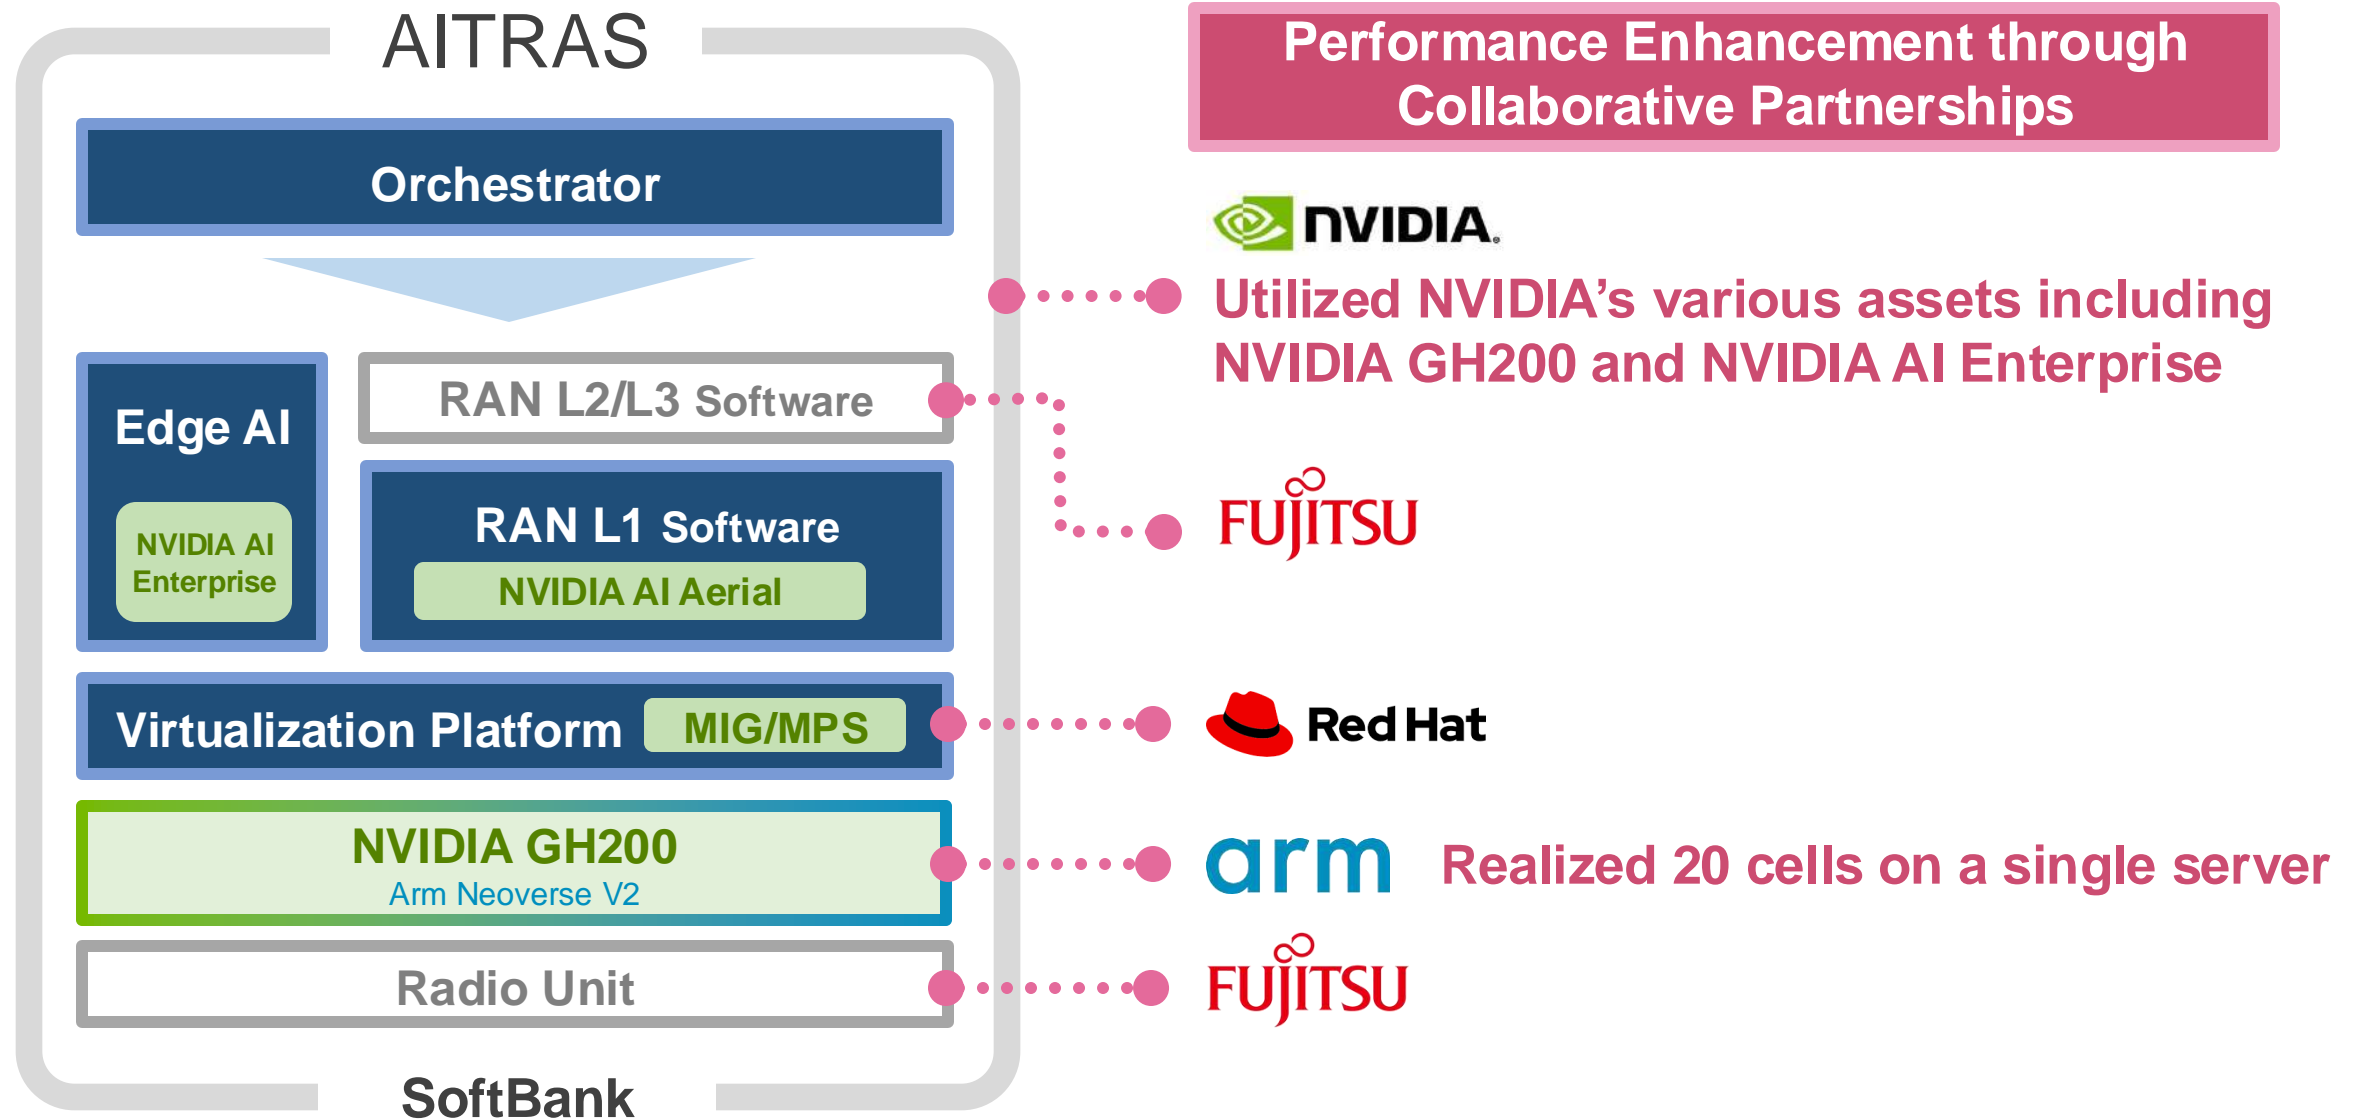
AITRAS

Orchestrator

Edge AI

NVIDIA AI Enterprise

RAN L2/L3 Software

RAN L1 Software

NVIDIA AI Aerial

Virtualization Platform MIG/MPS

NVIDIA GH200

Arm Neoverse V2

Radio Unit

SoftBank

Performance Enhancement through Collaborative Partnerships

NVIDIA

Utilized NVIDIA's various assets including NVIDIA GH200 and NVIDIA AI Enterprise

FUJITSU

Red Hat

arm Realized 20 cells on a single server

FUJITSU